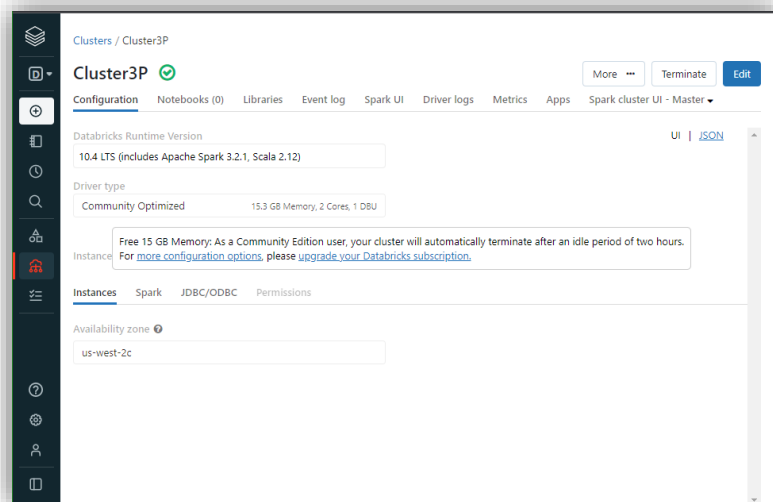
Clusters / Cluster3P

Cluster3P

More ··· Terminate Edit

Configuration Notebooks (0) Libraries Event log Spark UI Driver logs Metrics Apps Spark cluster UI - Master

Databricks Runtime Version

UI | JSON

10.4 LTS (includes Apache Spark 3.2.1, Scala 2.12)

Driver type

Community Optimized 15.3 GB Memory, 2 Cores, 1 DBU

Instance

Free 15 GB Memory: As a Community Edition user, your cluster will automatically terminate after an idle period of two hours. For more configuration options, please upgrade your Databricks subscription.

Instances Spark JDBC/ODBC Permissions

Availability zone

us-west-2c